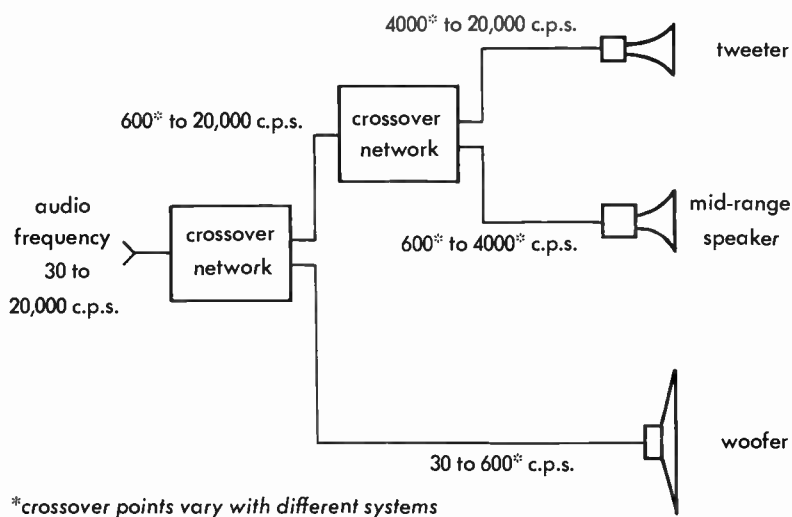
audio frequency 30 to 20,000 c.p.s.

crossover network

600* to 20,000 c.p.s.

crossover network

4000* to 20,000 c.p.s.

tweeter

600* to 4000* c.p.s.

mid-range speaker

30 to 600* c.p.s.

woofer

*crossover points vary with different systems